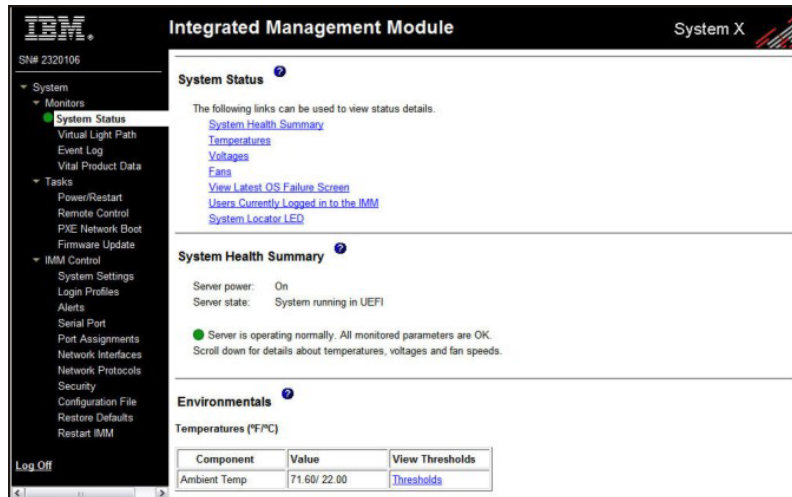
IBM.

Integrated Management Module

System X

SN# 2320106

System
Monitors
System Status
Virtual Light Path
Event Log
Vital Product Data
Tasks
Power/Restart
Remote Control
PXE Network Boot
Firmware Update
IMM Control
System Settings
Login Profiles
Alerts
Serial Port
Port Assignments
Network Interfaces
Network Protocols
Security
Configuration File
Restore Defaults
Restart IMM

Log Off

System Status

The following links can be used to view status details.
System Health Summary
Temperatures
Voltages
Fans
View Latest OS Failure Screen
Users Currently Logged in to the IMM
System Locator LED

System Health Summary

Server power: On
Server state: System running in UEFI

Server is operating normally. All monitored parameters are OK.
Scroll down for details about temperatures, voltages and fan speeds.

Environmentals

Temperatures (°F/°C)

| Component | Value | View Thresholds |
|---|---|---|
| Ambient Temp | 71.60/ 22.00 | Thresholds |